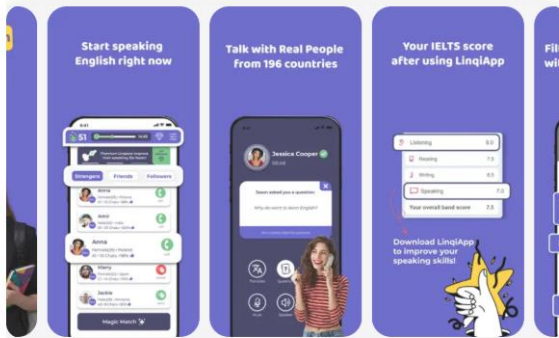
Start speaking English right now

51

Strangers Friends Followers

Anna

Amir

Anna

Mary

Jackie

Magic Match

Talk with Real People from 196 countries

Jessica Cooper

Jason asked you a question:

Why do you want to learn English?

Your IELTS score after using LinqiApp

Listening 8.0

Reading 7.5

Writing 6.5

Speaking 7.0

Your overall band score 7.5

Download LinqiApp to improve your speaking skills!

Fi
wi